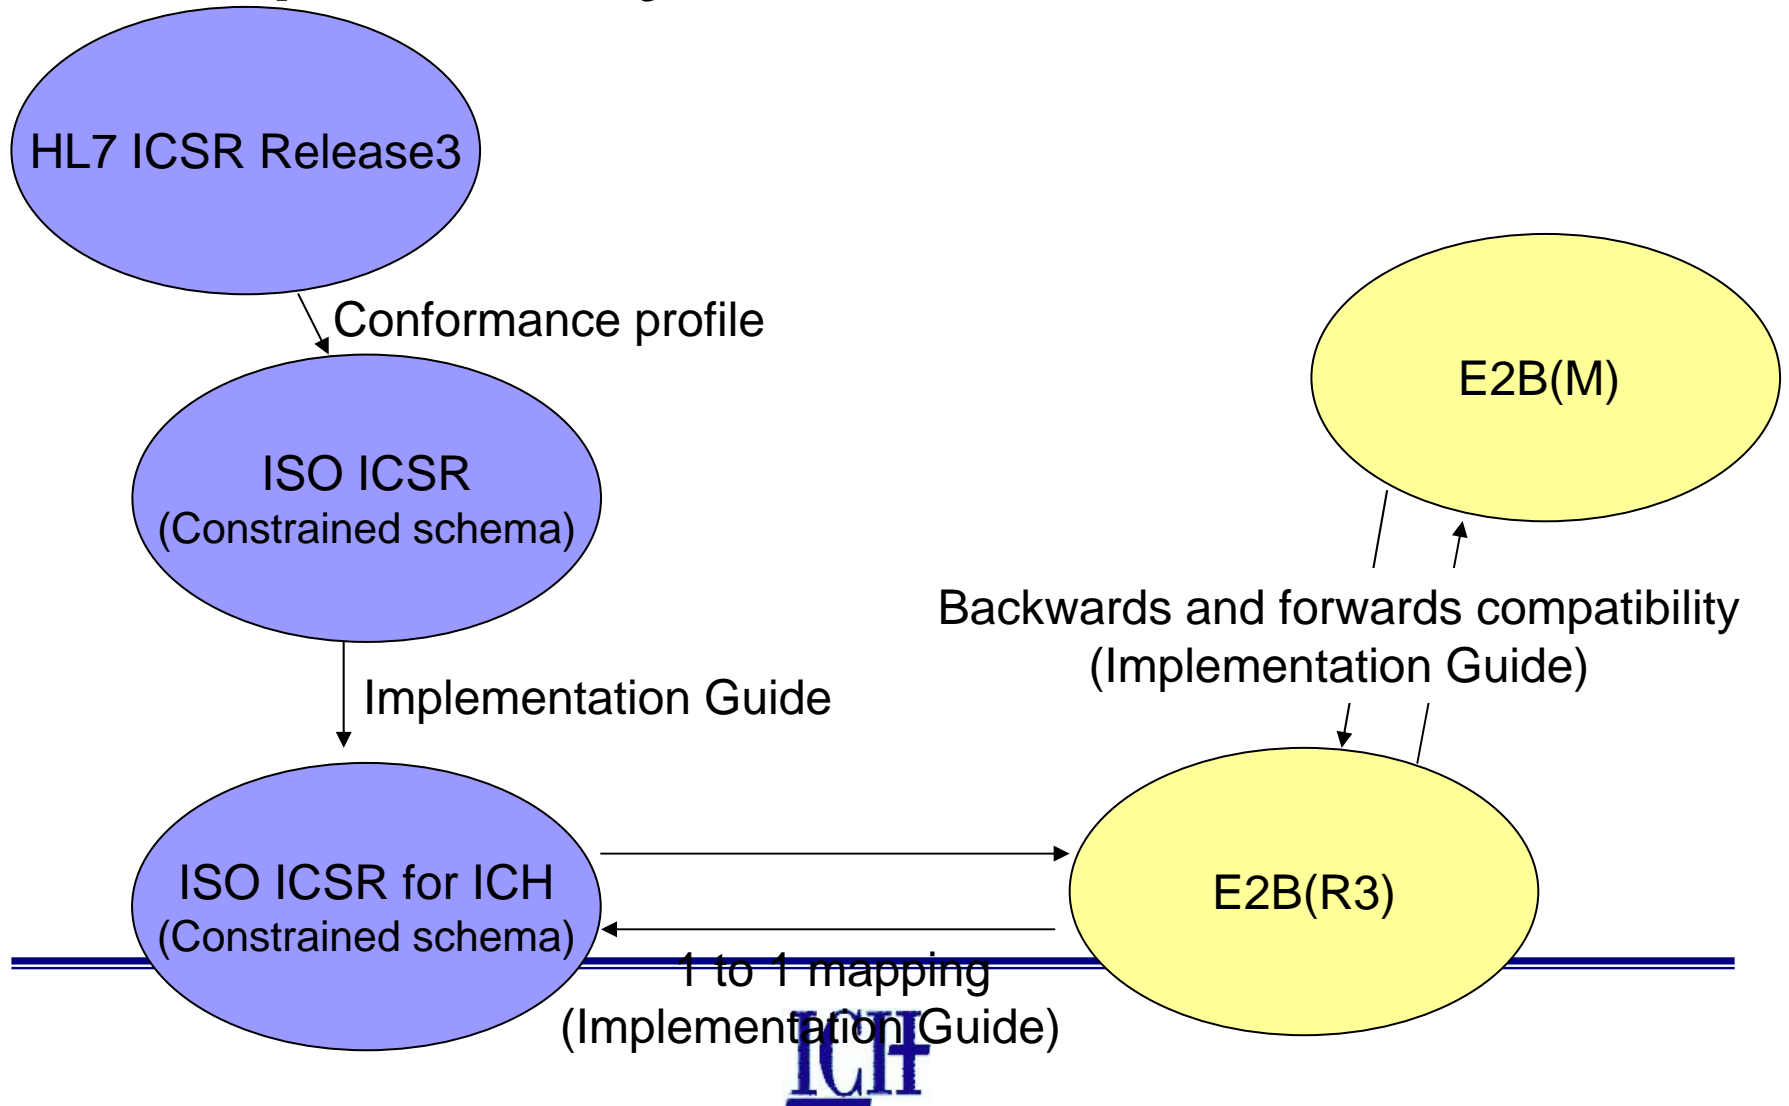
HL7 ICSR Release3

Conformance profile

ISO ICSR
(Constrained schema)

Implementation Guide

ISO ICSR for ICH
(Constrained schema)

E2B(M)

Backwards and forwards compatibility
(Implementation Guide)

E2B(R3)

1 to 1 mapping
(Implementation Guide)

ICH